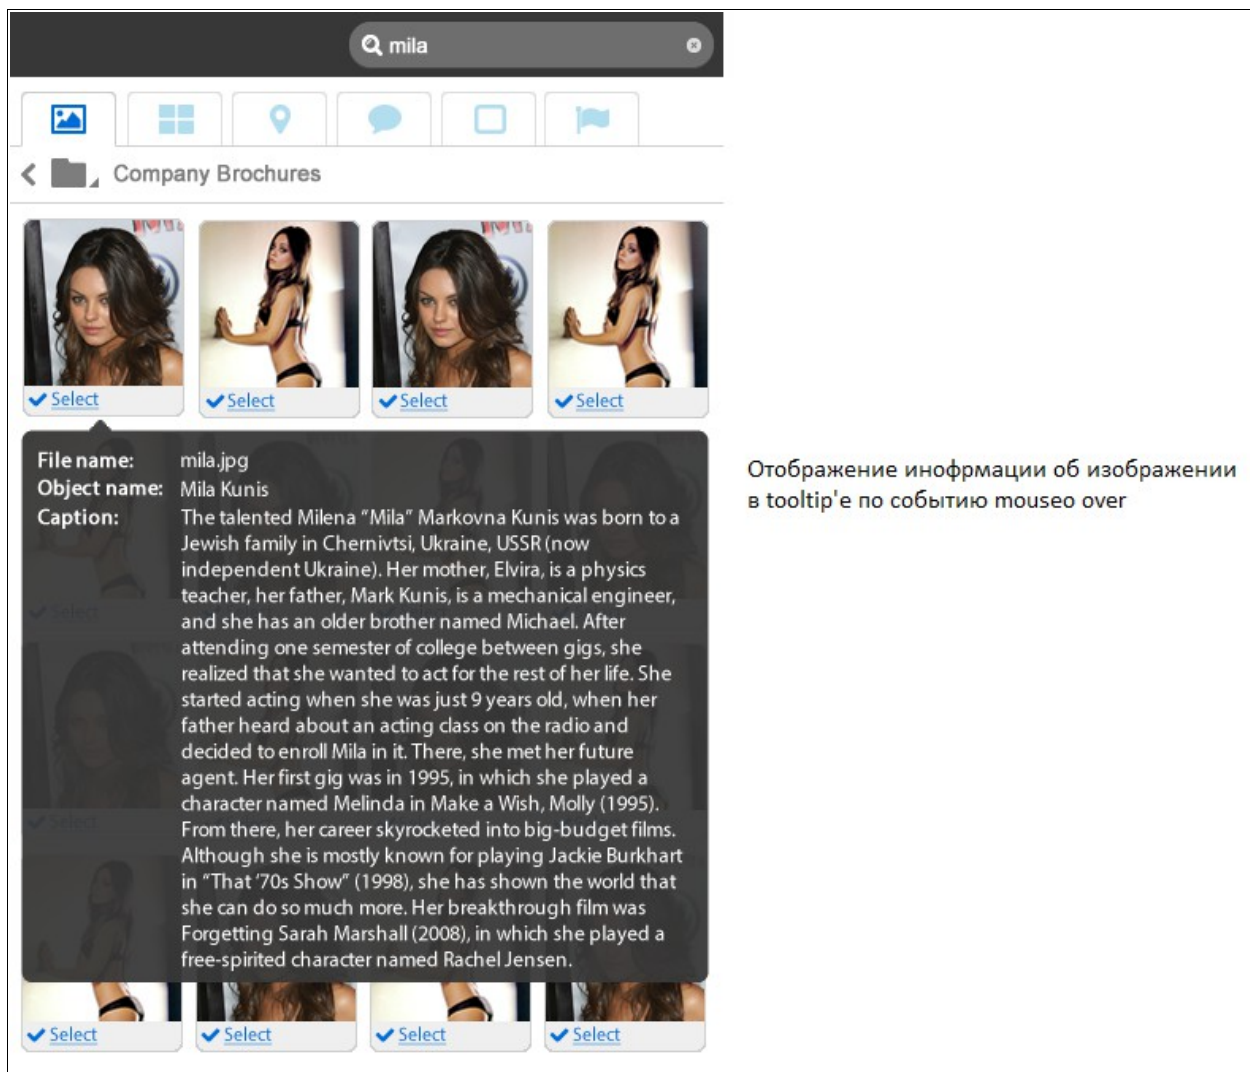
mila

Company Brochures

Select Select Select Select

File name: mila.jpg
Object name: Mila Kunis
Caption: The talented Milena "Mila" Markovna Kunis was born to a Jewish family in Chernivtsi, Ukraine, USSR (now independent Ukraine). Her mother, Elvira, is a physics teacher, her father, Mark Kunis, is a mechanical engineer, and she has an older brother named Michael. After attending one semester of college between gigs, she realized that she wanted to act for the rest of her life. She started acting when she was just 9 years old, when her father heard about an acting class on the radio and decided to enroll Mila in it. There, she met her future agent. Her first gig was in 1995, in which she played a character named Melinda in Make a Wish, Molly (1995). From there, her career skyrocketed into big-budget films. Although she is mostly known for playing Jackie Burkhart in "That '70s Show" (1998), she has shown the world that she can do so much more. Her breakthrough film was Forgetting Sarah Marshall (2008), in which she played a free-spirited character named Rachel Jensen.

Select Select Select Select

Отображение инофрмации об изображении в tooltip'е по событию mouseo over